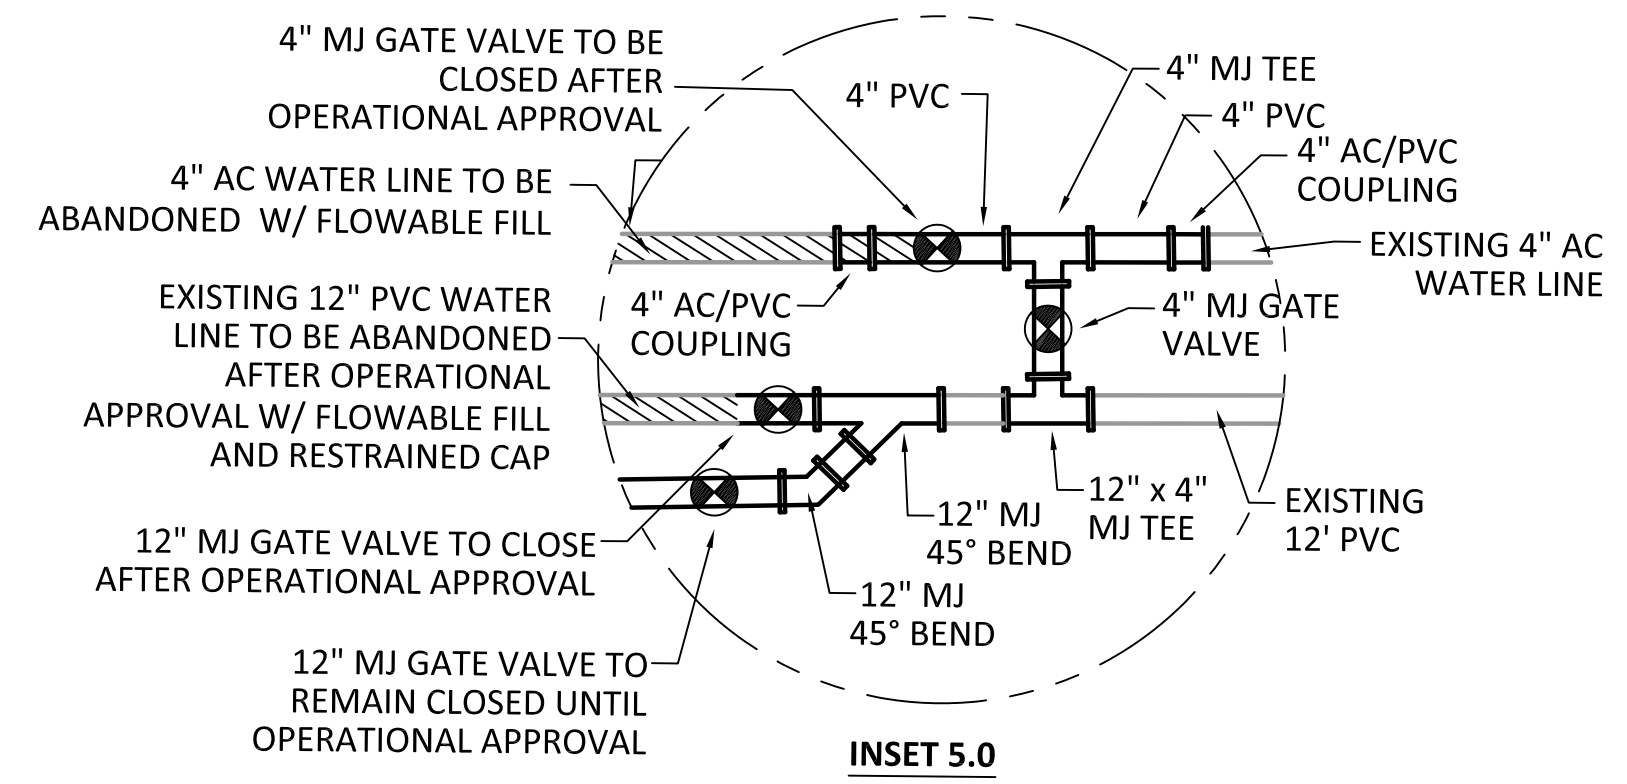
4" MJ GATE VALVE TO BE CLOSED AFTER OPERATIONAL APPROVAL

4" PVC

4" MJ TEE

4" PVC

4" AC/PVC COUPLING

4" AC WATER LINE TO BE ABANDONED W/ FLOWABLE FILL

EXISTING 4" AC WATER LINE

EXISTING 12" PVC WATER LINE TO BE ABANDONED AFTER OPERATIONAL APPROVAL W/ FLOWABLE FILL AND RESTRAINED CAP

4" AC/PVC COUPLING

4" MJ GATE VALVE

12" MJ 45° BEND

12" x 4" MJ TEE

EXISTING 12' PVC

12" MJ GATE VALVE TO CLOSE AFTER OPERATIONAL APPROVAL

12" MJ 45° BEND

12" MJ GATE VALVE TO REMAIN CLOSED UNTIL OPERATIONAL APPROVAL

INSET 5.0